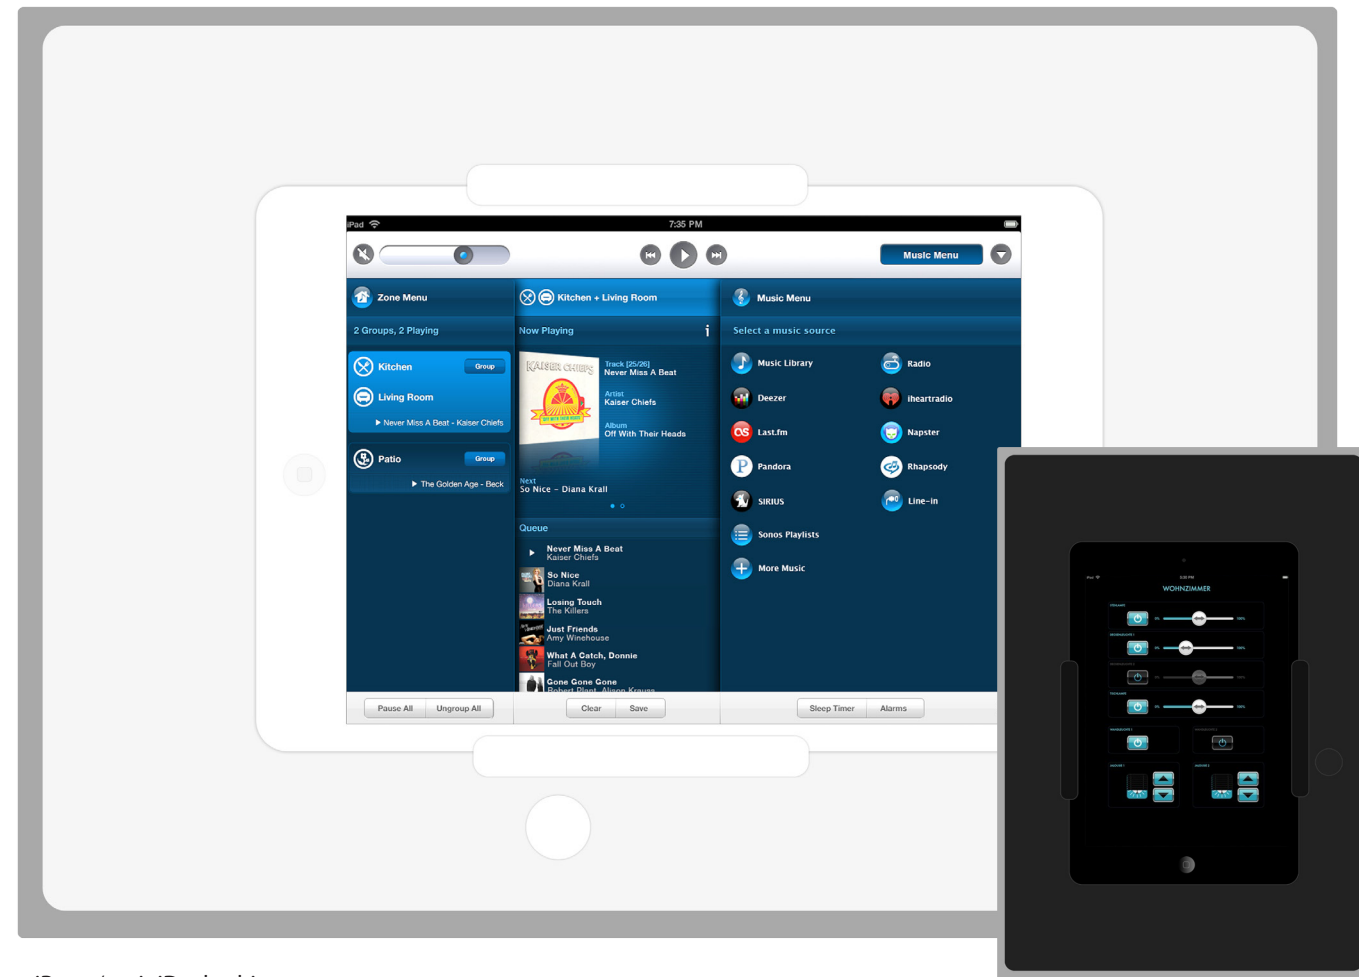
iPad
7:35 PM
Music Menu

Zone Menu
2 Groups, 2 Playing
Kitchen
Group
Living Room
▶ Never Miss A Beat - Kaiser Chiefs
Patio
Group
▶ The Golden Age - Beck

Kitchen + Living Room
Now Playing
i
Track [25/26]
Never Miss A Beat
Artist
Kaiser Chiefs
Album
Off With Their Heads
Next
So Nice – Diana Krall
Queue
Never Miss A Beat
Kaiser Chiefs
So Nice
Diana Krall
Losing Touch
The Killers
Just Friends
Amy Winehouse
What A Catch, Donnie
Fall Out Boy
Gone Gone Gone
Robert Plant, Alison Krauss

Music Menu
Select a music source
Music Library
Radio
Deezer
iheartradio
Last.fm
Napster
Pandora
Rhapsody
SIRIUS
Line-in
Sonos Playlists
More Music

Pause All
Ungroup All
Clear
Save
Sleep Timer
Alarms

WOHNZIMMER